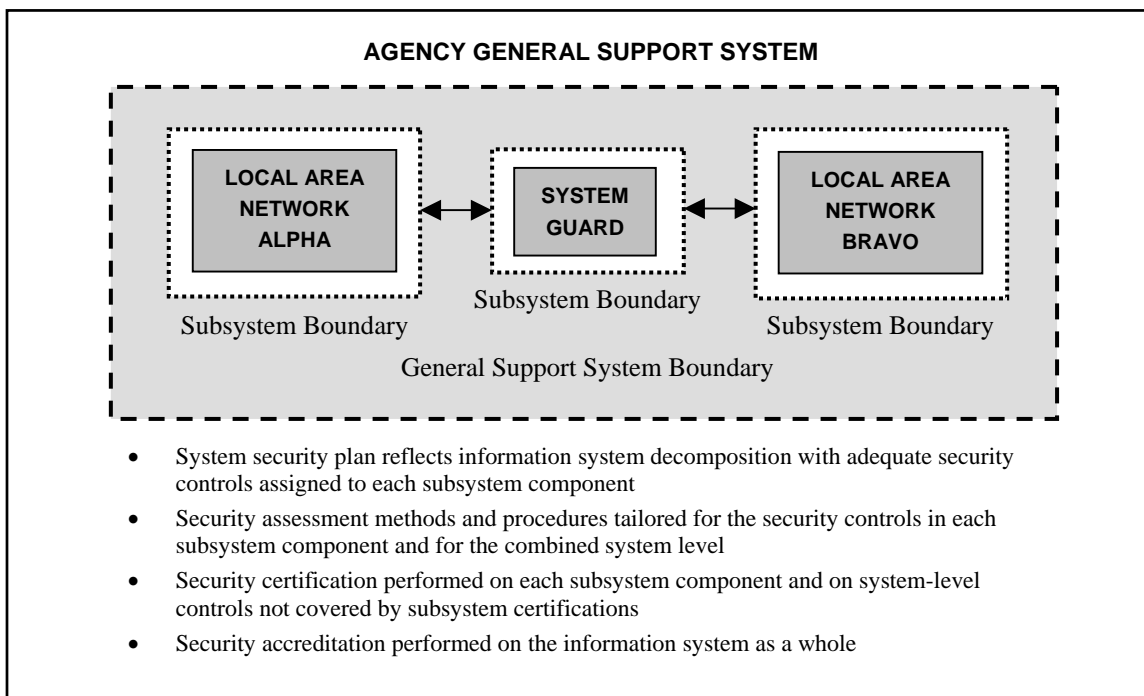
AGENCY GENERAL SUPPORT SYSTEM

LOCAL AREA NETWORK ALPHA

Subsystem Boundary

SYSTEM GUARD

Subsystem Boundary

LOCAL AREA NETWORK BRAVO

Subsystem Boundary

General Support System Boundary

- System security plan reflects information system decomposition with adequate security controls assigned to each subsystem component
- Security assessment methods and procedures tailored for the security controls in each subsystem component and for the combined system level
- Security certification performed on each subsystem component and on system-level controls not covered by subsystem certifications
- Security accreditation performed on the information system as a whole